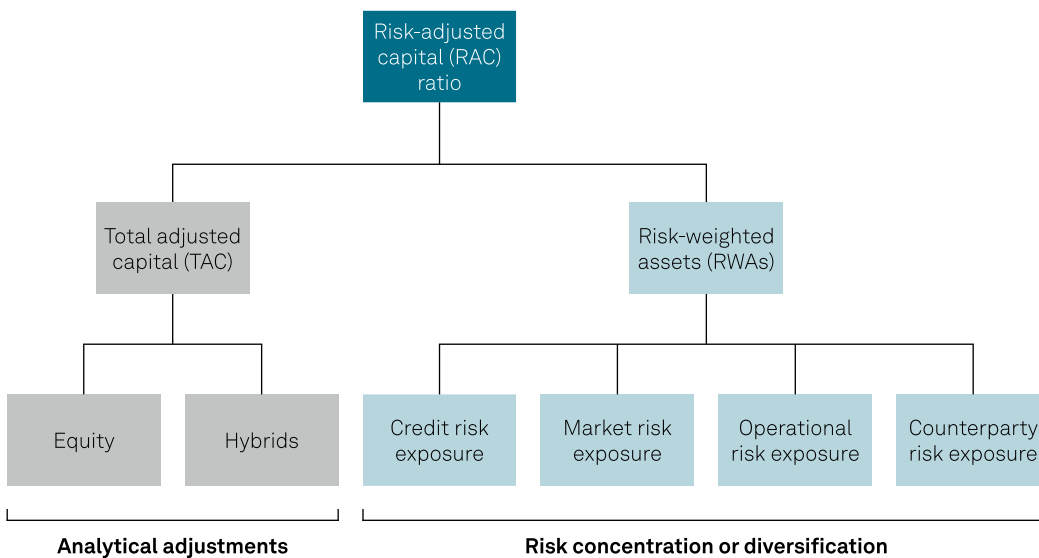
Risk-adjusted capital (RAC) ratio

Total adjusted capital (TAC)

Risk-weighted assets (RWAs)

Equity

Hybrids

Credit risk exposure

Market risk exposure

Operational risk exposure

Counterparty risk exposure

Analytical adjustments

Risk concentration or diversification